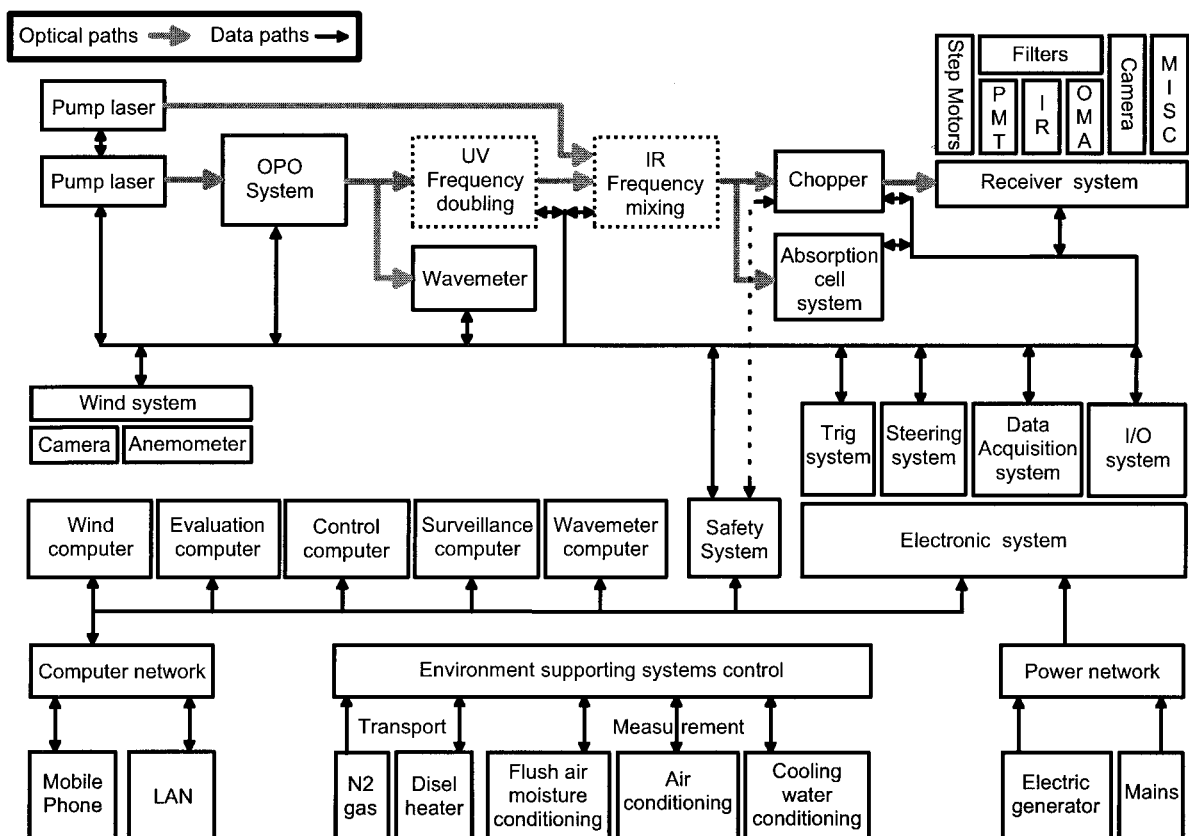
Optical paths Data paths

Pump laser

Pump laser

OPO System

UV Frequency doubling

IR Frequency mixing

Chopper

Absorption cell system

Wavemeter

Step Motors

Filters

P M T

I R

O M A

Camera

M I S C

Receiver system

Wind system

Camera

Anemometer

Trig system

Steering system

Data Acquisition system

I/O system

Wind computer

Evaluation computer

Control computer

Surveillance computer

Wavemeter computer

Safety System

Electronic system

Computer network

Environment supporting systems control

Power network

Transport

Measurement

Mobile Phone

LAN

N2 gas

Disel heater

Flush air moisture conditioning

Air conditioning

Cooling water conditioning

Electric generator

Mains